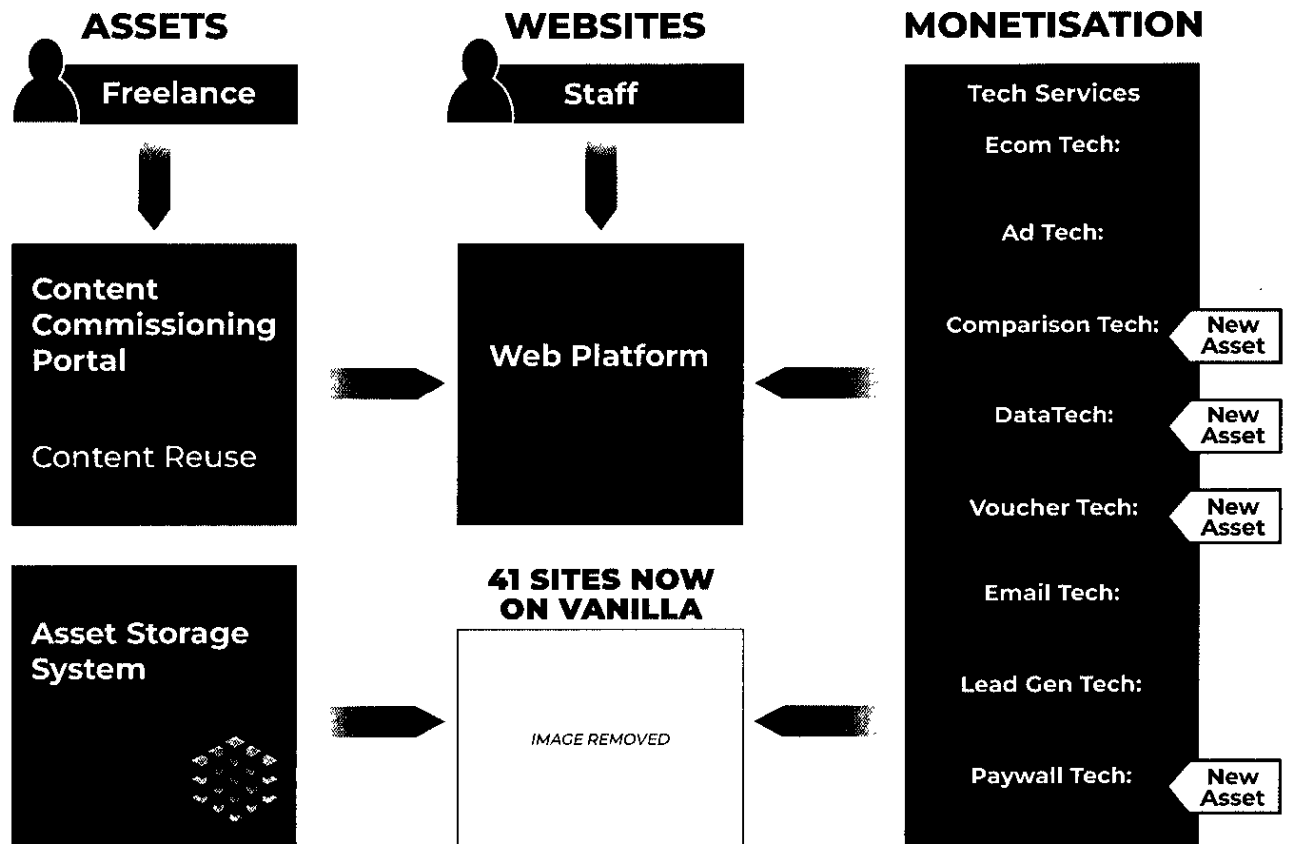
ASSETS

Freelance

Content Commissioning Portal

Content Reuse

Asset Storage System

WEBSITES

Staff

Web Platform

41 SITES NOW ON VANILLA

IMAGE REMOVED

MONETISATION

Tech Services

Ecom Tech:

Ad Tech:

Comparison Tech:

New Asset

DataTech:

New Asset

Voucher Tech:

New Asset

Email Tech:

Lead Gen Tech:

Paywall Tech:

New Asset